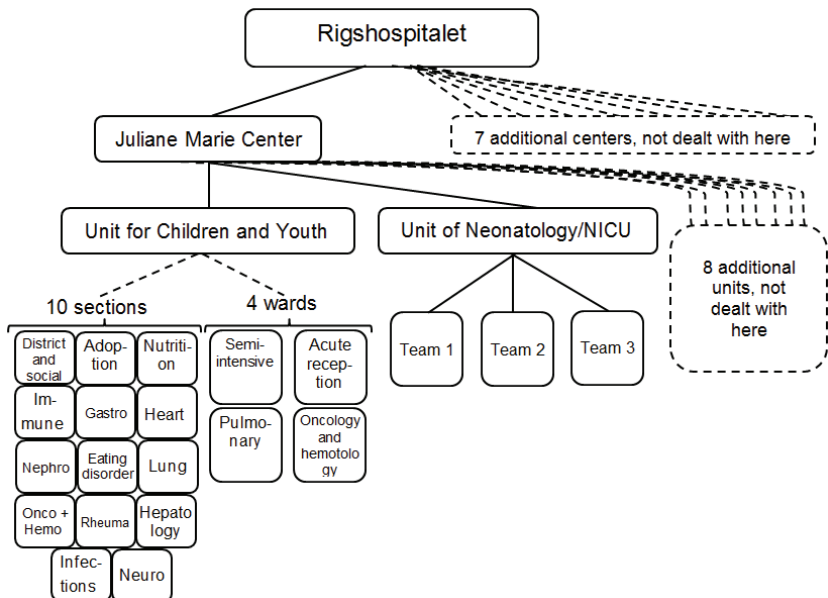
Rigshospitalet

Juliane Marie Center

7 additional centers, not dealt with here

Unit for Children and Youth

Unit of Neonatology/NICU

8 additional units, not dealt with here

10 sections

4 wards

District and social

Adoption

Nutrition

Immune

Gastro

Heart

Nephro

Eating disorder

Lung

Onco + Hemo

Rheuma

Hepatology

Infections

Neuro

Semi-intensive

Acute reception

Pulmonary

Oncology and hemotology

Team 1

Team 2

Team 3